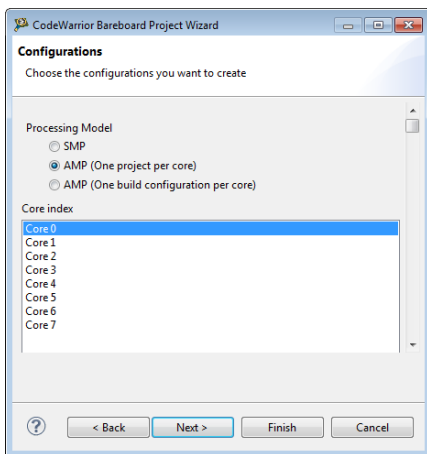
CodeWarrior Bareboard Project Wizard

Configurations

Choose the configurations you want to create

Processing Model

SMP

AMP (One project per core)

AMP (One build configuration per core)

Core index

Core 0
Core 1
Core 2
Core 3
Core 4
Core 5
Core 6
Core 7

?

< Back

Next >

Finish

Cancel